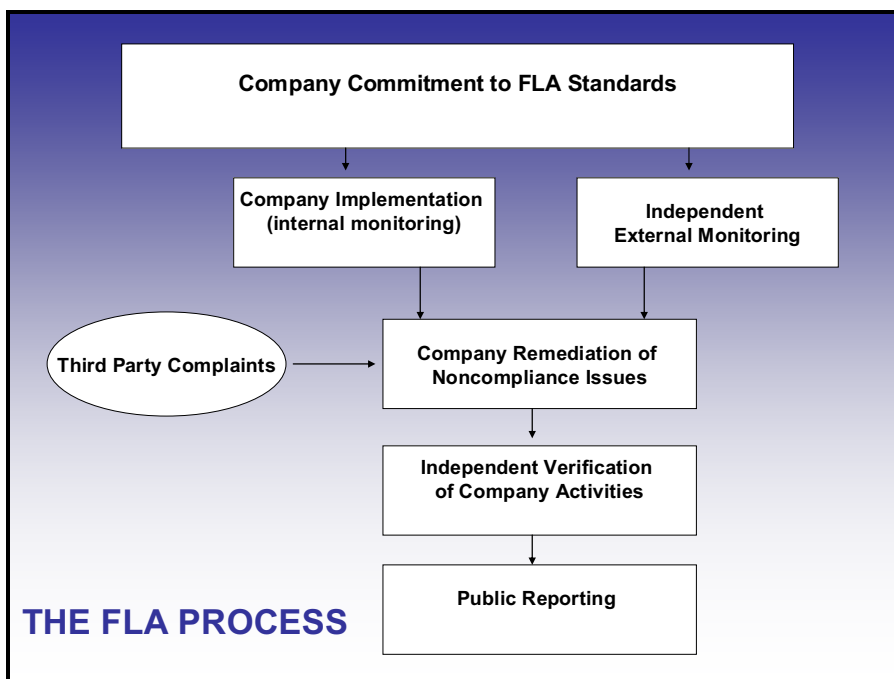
Company Commitment to FLA Standards

Company Implementation (internal monitoring)

Independent External Monitoring

Third Party Complaints

Company Remediation of Noncompliance Issues

Independent Verification of Company Activities

Public Reporting

THE FLA PROCESS